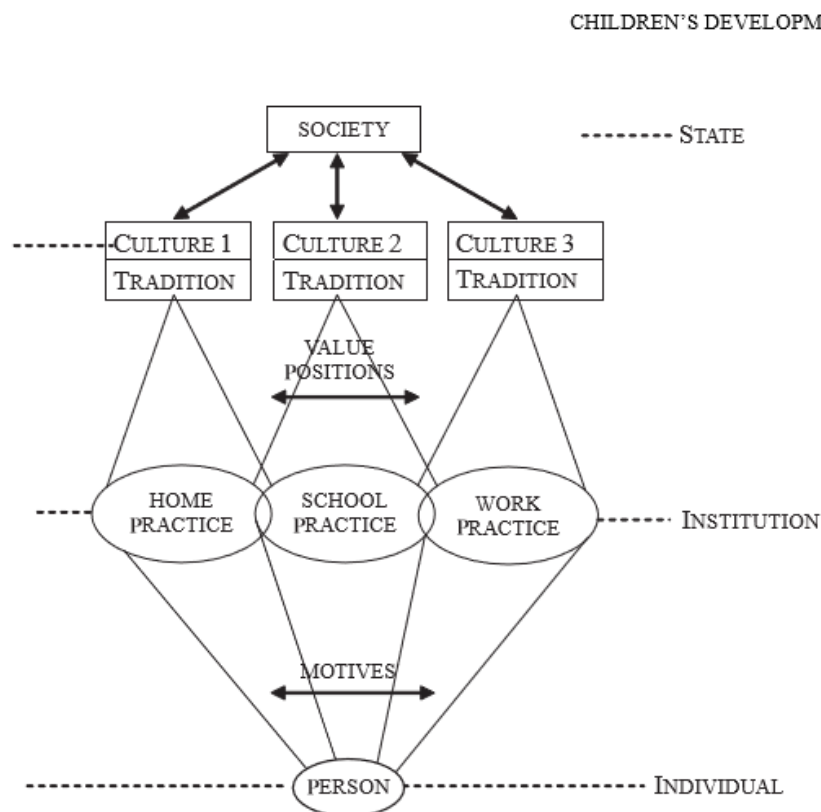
CHILDREN'S DEVELOPM

SOCIETY

STATE

CULTURE 1
TRADITION

CULTURE 2
TRADITION

CULTURE 3
TRADITION

VALUE POSITIONS

HOME PRACTICE

SCHOOL PRACTICE

WORK PRACTICE

INSTITUTION

MOTIVES

PERSON

INDIVIDUAL